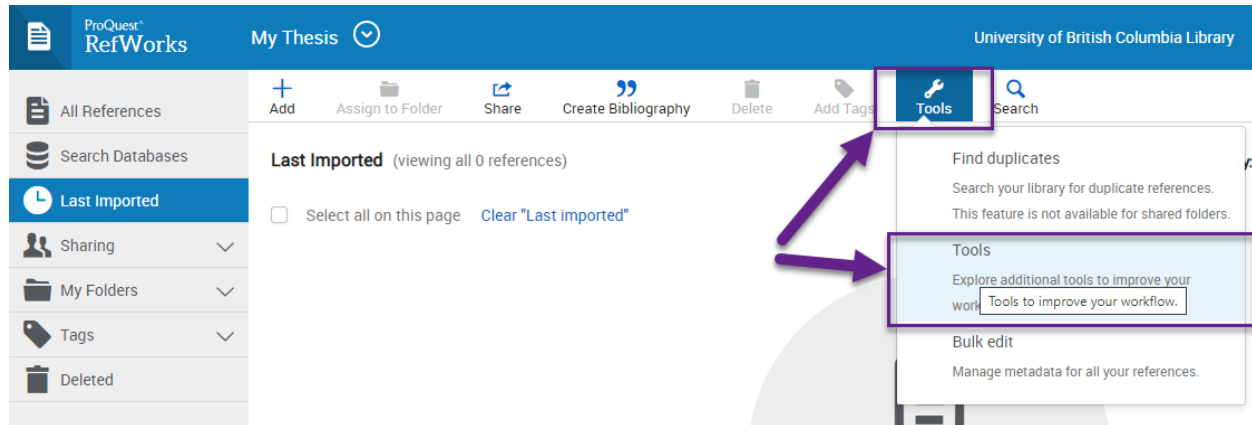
ProQuest
RefWorks

My Thesis

University of British Columbia Library

All References
Search Databases
Last Imported
Sharing
My Folders
Tags
Deleted

Add
Assign to Folder
Share
Create Bibliography
Delete
Add Tags
Tools
Search

Last Imported (viewing all 0 references)

Select all on this page Clear "Last imported"

Find duplicates
Search your library for duplicate references.
This feature is not available for shared folders.

Tools
Explore additional tools to improve your work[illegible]
Tools to improve your workflow.

Bulk edit
Manage metadata for all your references.